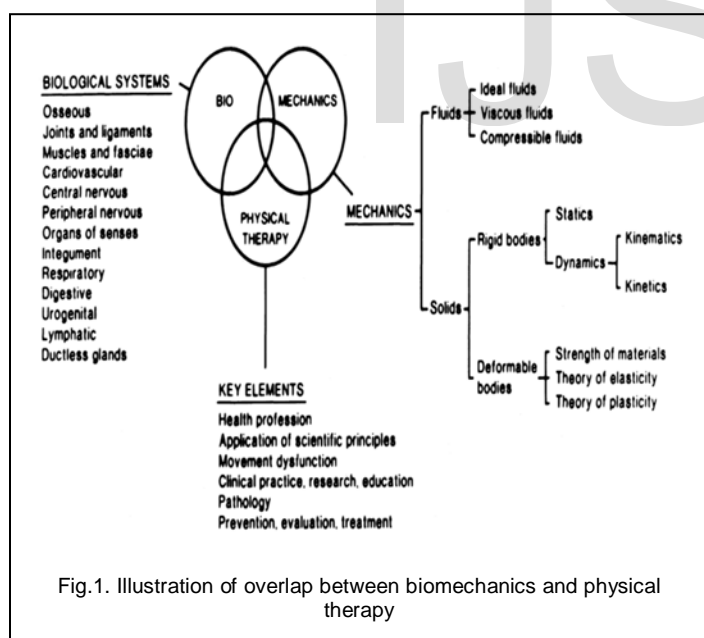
BIOLOGICAL SYSTEMS
Osseous
Joints and ligaments
Muscles and fasciae
Cardiovascular
Central nervous
Peripheral nervous
Organs of senses
Integument
Respiratory
Digestive
Urogenital
Lymphatic
Ductless glands

BIO
MECHANICS
PHYSICAL THERAPY

MECHANICS
Fluids
Ideal fluids
Viscous fluids
Compressible fluids
Solids
Rigid bodies
Statics
Dynamics
Kinematics
Kinetics
Deformable bodies
Strength of materials
Theory of elasticity
Theory of plasticity

KEY ELEMENTS
Health profession
Application of scientific principles
Movement dysfunction
Clinical practice, research, education
Pathology
Prevention, evaluation, treatment

Fig.1. Illustration of overlap between biomechanics and physical therapy